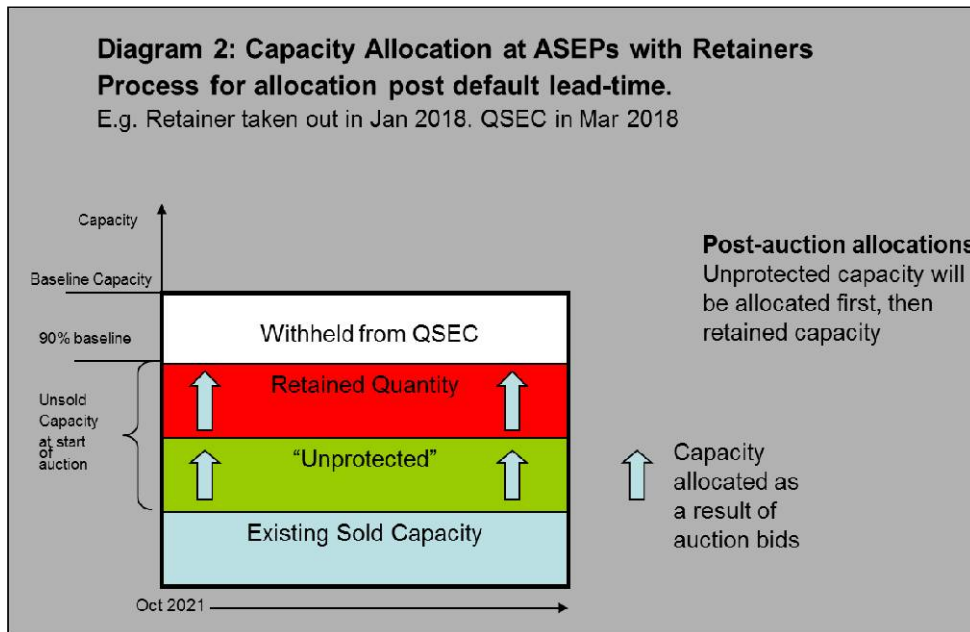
Diagram 2: Capacity Allocation at ASEPs with Retainers
Process for allocation post default lead-time.
E.g. Retainer taken out in Jan 2018. QSEC in Mar 2018

Capacity

Baseline Capacity

90% baseline

Unsold Capacity at start of auction

Withheld from QSEC

Retained Quantity

"Unprotected"

Existing Sold Capacity

Oct 2021

Post-auction allocations
Unprotected capacity will be allocated first, then retained capacity

Capacity allocated as a result of auction bids